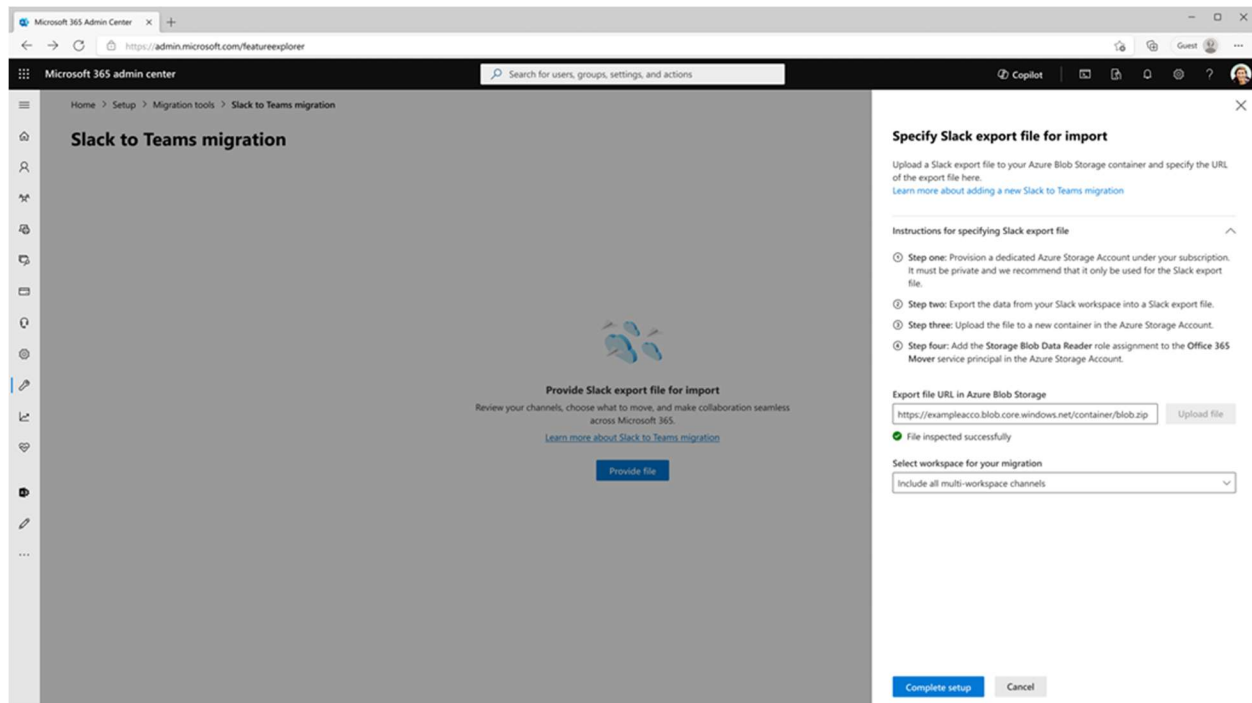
Microsoft 365 Admin Center ×
https://admin.microsoft.com/featureexplorer
Guest

Microsoft 365 admin center
Search for users, groups, settings, and actions
Copilot

Home > Setup > Migration tools > Slack to Teams migration

Slack to Teams migration

Provide Slack export file for import
Review your channels, choose what to move, and make collaboration seamless across Microsoft 365.
Learn more about Slack to Teams migration
Provide file

Specify Slack export file for import
Upload a Slack export file to your Azure Blob Storage container and specify the URL of the export file here.
Learn more about adding a new Slack to Teams migration

Instructions for specifying Slack export file

① Step one: Provision a dedicated Azure Storage Account under your subscription. It must be private and we recommend that it only be used for the Slack export file.
② Step two: Export the data from your Slack workspace into a Slack export file.
③ Step three: Upload the file to a new container in the Azure Storage Account.
④ Step four: Add the Storage Blob Data Reader role assignment to the Office 365 Mover service principal in the Azure Storage Account.

Export file URL in Azure Blob Storage
https://exampleacco.blob.core.windows.net/container/blob.zip
Upload file
File inspected successfully

Select workspace for your migration
Include all multi-workspace channels

Complete setup
Cancel